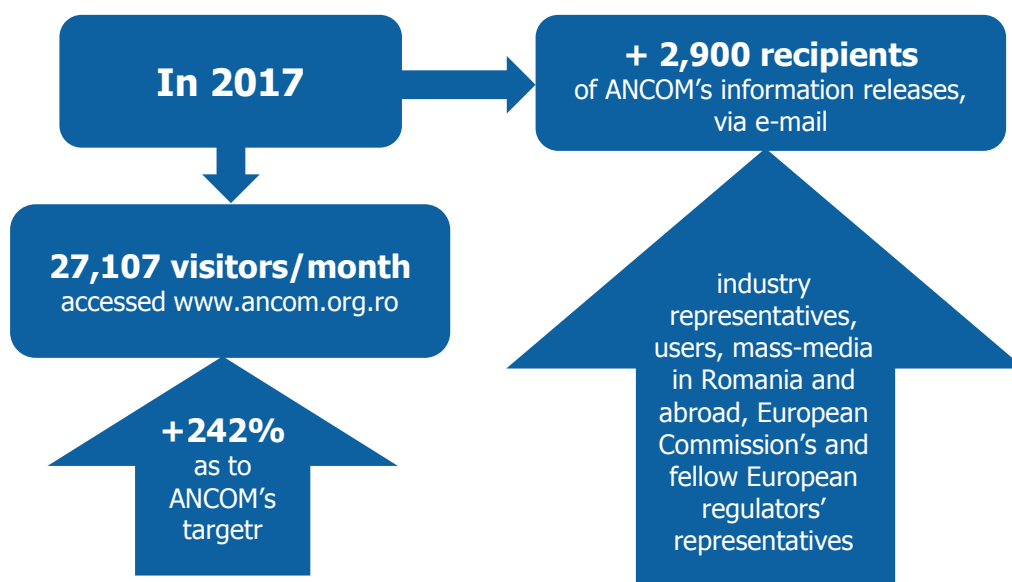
In 2017

+ 2,900 recipients
of ANCOM's information releases, via e-mail

27,107 visitors/month
accessed www.ancom.org.ro

+242%
as to ANCOM's targetr

industry representatives, users, mass-media in Romania and abroad, European Commission's and fellow European regulators' representatives